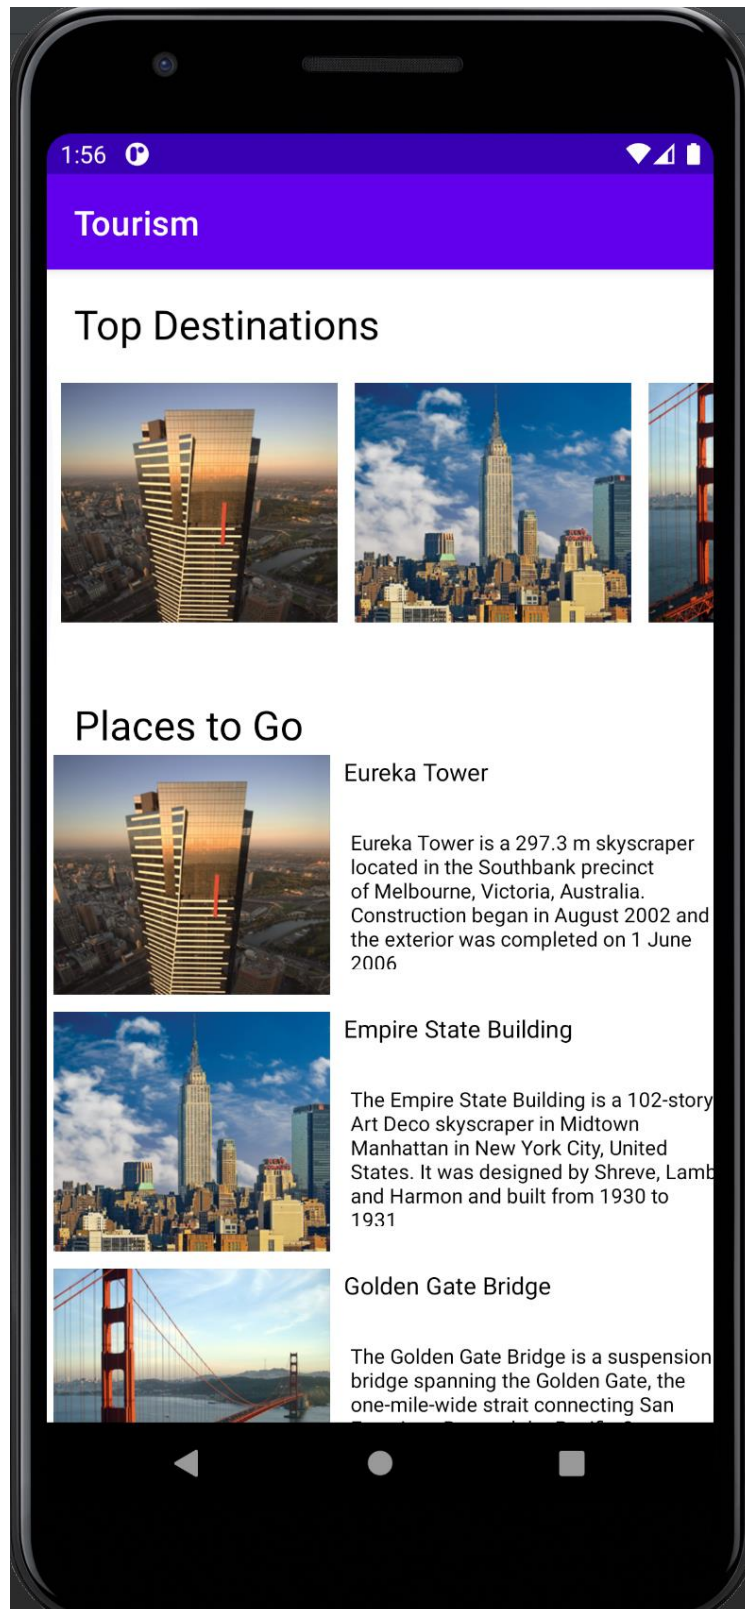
1:56

Tourism

Top Destinations

Places to Go

Eureka Tower

Eureka Tower is a 297.3 m skyscraper located in the Southbank precinct of Melbourne, Victoria, Australia. Construction began in August 2002 and the exterior was completed on 1 June 2006

Empire State Building

The Empire State Building is a 102-story Art Deco skyscraper in Midtown Manhattan in New York City, United States. It was designed by Shreve, Lamb and Harmon and built from 1930 to 1931

Golden Gate Bridge

The Golden Gate Bridge is a suspension bridge spanning the Golden Gate, the one-mile-wide strait connecting San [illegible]